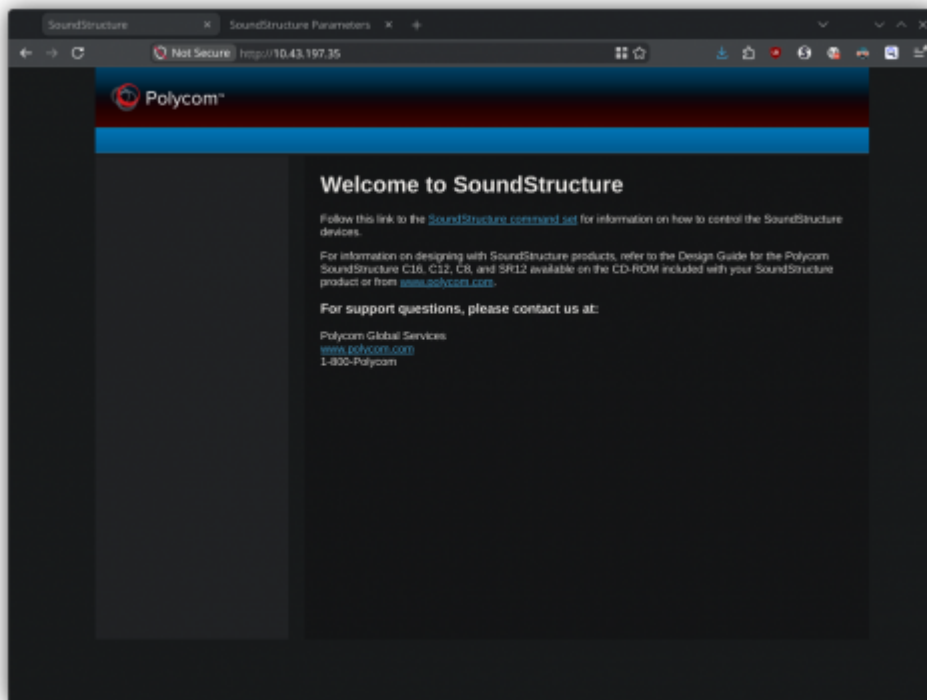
SoundStructure × SoundStructure Parameters × +

Not Secure http://10.43.197.35

Polycom™

Welcome to SoundStructure

Follow this link to the SoundStructure command set for information on how to control the SoundStructure devices.

For information on designing with SoundStructure products, refer to the Design Guide for the Polycom SoundStructure C16, C12, C8, and SR12 available on the CD-ROM included with your SoundStructure product or from www.polycom.com.

For support questions, please contact us at:

Polycom Global Services
www.polycom.com
1-800-Polycom